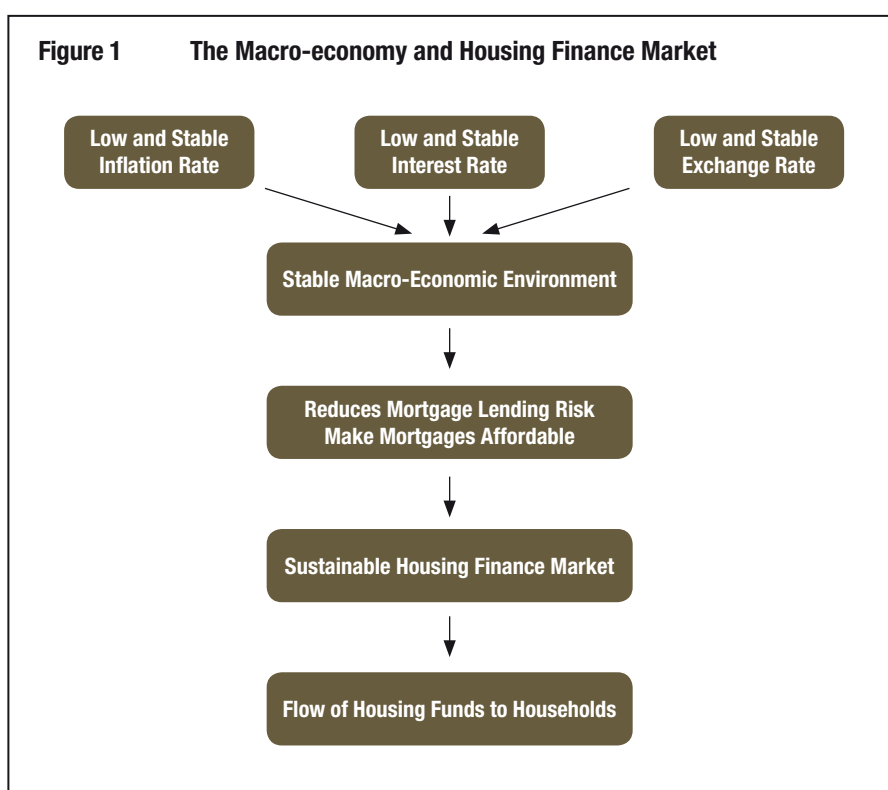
Figure 1 The Macro-economy and Housing Finance Market

Low and Stable Inflation Rate

Low and Stable Interest Rate

Low and Stable Exchange Rate

Stable Macro-Economic Environment

Reduces Mortgage Lending Risk
Make Mortgages Affordable

Sustainable Housing Finance Market

Flow of Housing Funds to Households